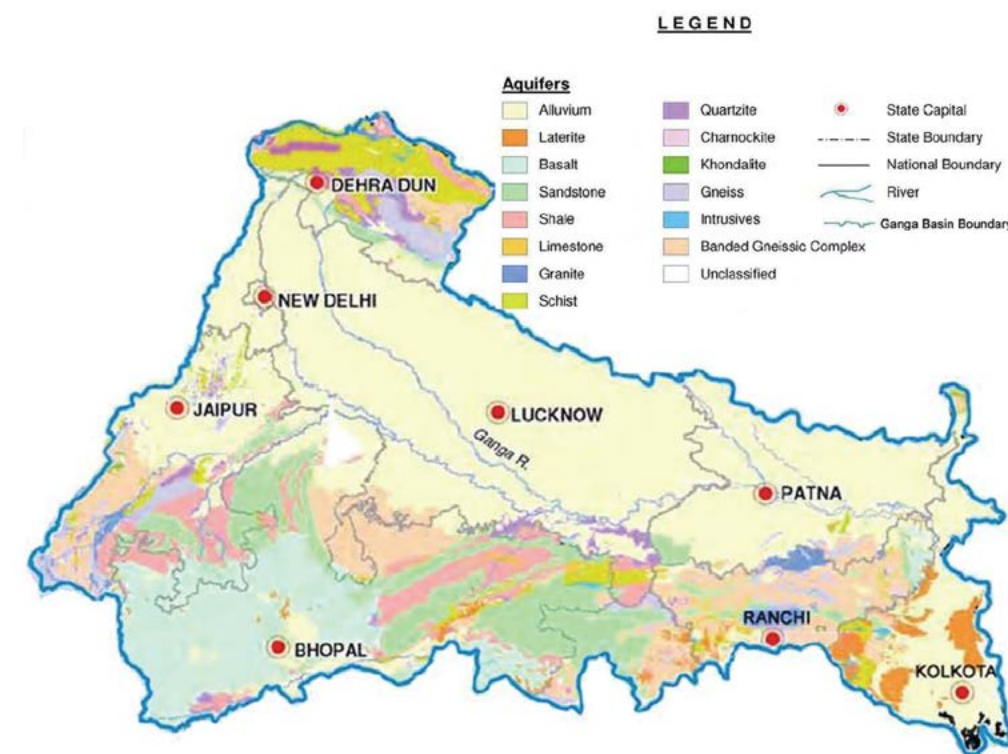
LEGEND

Aquifers
Alluvium
Laterite
Basalt
Sandstone
Shale
Limestone
Granite
Schist

Quartzite
Charnockite
Khondalite
Gneiss
Intrusives
Banded Gneissic Complex
Unclassified

State Capital
State Boundary
National Boundary
River
Ganga Basin Boundary

DEHRA DUN
NEW DELHI
JAIPUR
LUCKNOW
Ganga R.
PATNA
RANCHI
BHOPAL
KOLKOTA